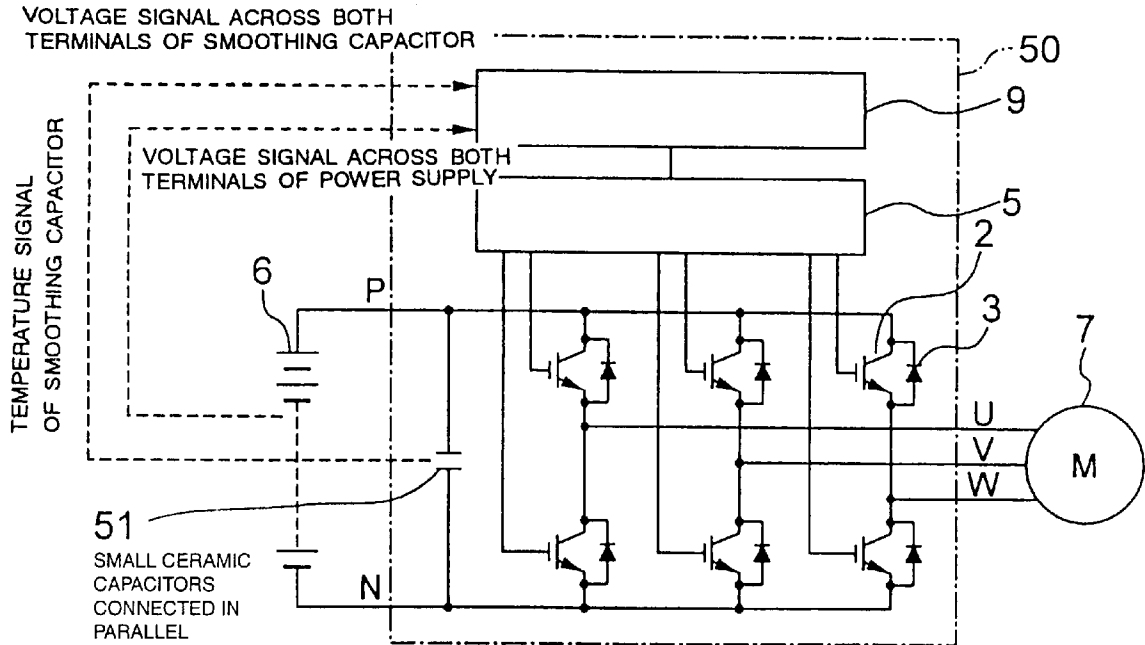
VOLTAGE SIGNAL ACROSS BOTH TERMINALS OF SMOOTHING CAPACITOR

50

9

TEMPERATURE SIGNAL OF SMOOTHING CAPACITOR

VOLTAGE SIGNAL ACROSS BOTH TERMINALS OF POWER SUPPLY

5

6

P

2

3

7

U

V

M

W

51

SMALL CERAMIC CAPACITORS CONNECTED IN PARALLEL

N